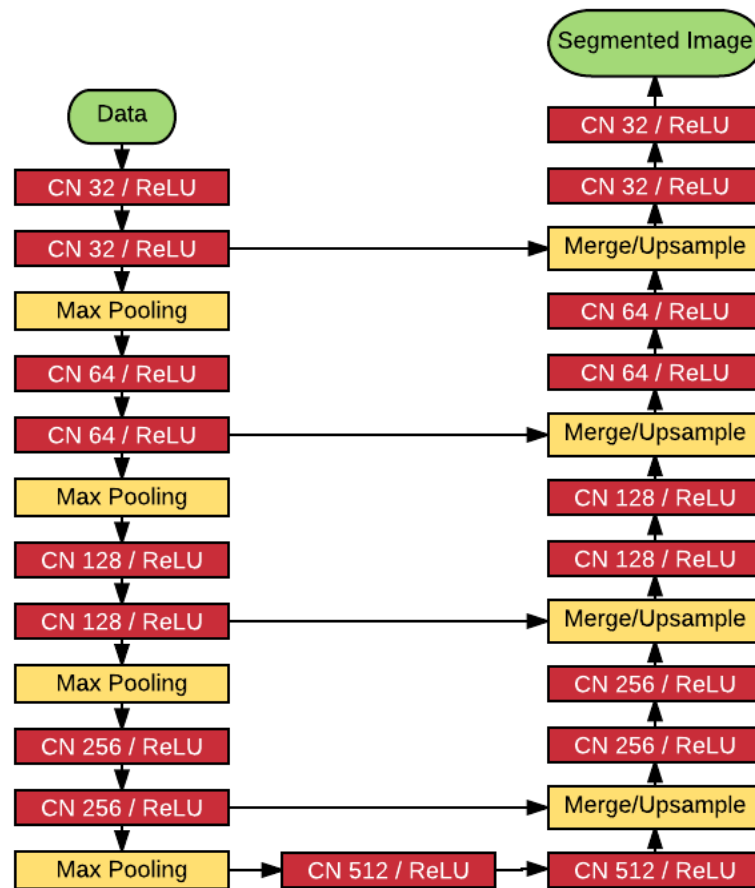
Data

CN 32 / ReLU

CN 32 / ReLU

Max Pooling

CN 64 / ReLU

CN 64 / ReLU

Max Pooling

CN 128 / ReLU

CN 128 / ReLU

Max Pooling

CN 256 / ReLU

CN 256 / ReLU

Max Pooling

CN 512 / ReLU

CN 512 / ReLU

Merge/Upsample

CN 256 / ReLU

CN 256 / ReLU

Merge/Upsample

CN 128 / ReLU

CN 128 / ReLU

Merge/Upsample

CN 64 / ReLU

CN 64 / ReLU

Merge/Upsample

CN 32 / ReLU

CN 32 / ReLU

Segmented Image